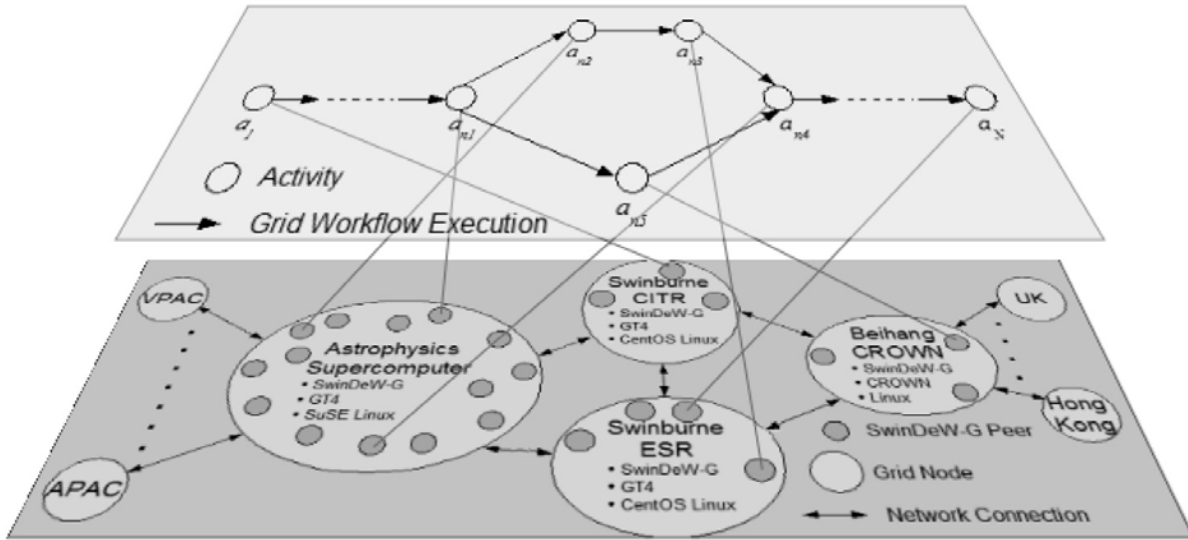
$a_1$

$a_{n1}$

$a_{n2}$

$a_{n3}$

$a_{n4}$

$a_{n5}$

$a_N$

Activity

Grid Workflow Execution

VPAC

APAC

Astrophysics Supercomputer
• SwinDeW-G
• GT4
• SuSE Linux

Swinburne CITR
• SwinDeW-G
• GT4
• CentOS Linux

Swinburne ESR
• SwinDeW-G
• GT4
• CentOS Linux

Beihang CROWN
• SwinDeW-G
• CROWN
• Linux

UK

Hong Kong

SwinDeW-G Peer

Grid Node

Network Connection